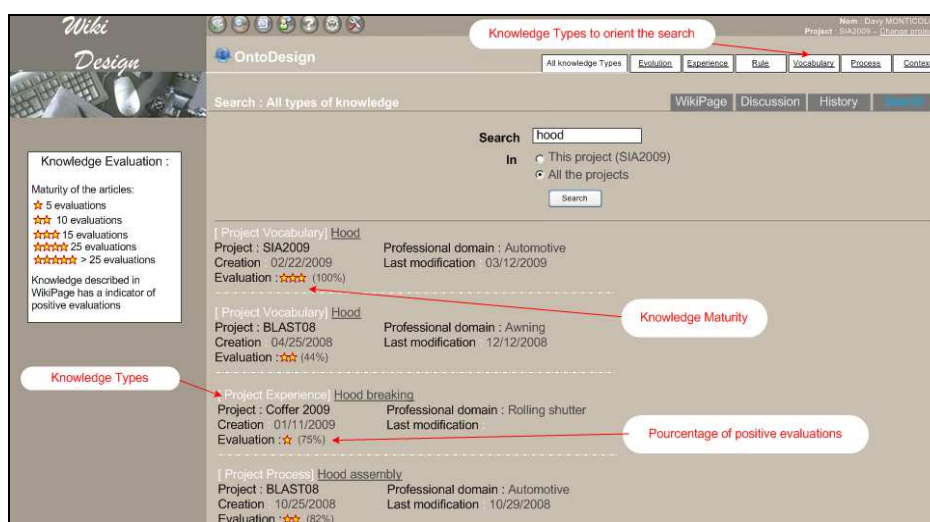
Wiki Design

OntoDesign

Knowledge Types to orient the search

Nom : Davy MONTICOL
Project : SIA2009 – Change proje

All knowledge Types | Evolution | Experience | Role | Vocabulary | Process | Contex

Search : All types of knowledge

WikiPage | Discussion | History | Search

Knowledge Evaluation :

Maturity of the articles:
☆ 5 evaluations
☆☆ 10 evaluations
☆☆☆ 15 evaluations
☆☆☆☆ 25 evaluations
☆☆☆☆☆ > 25 evaluations

Knowledge described in WikiPage has a indicator of positive evaluations

Search hood
In ○ This project (SIA2009)
◉ All the projects
Search

[ Project Vocabulary] Hood
Project : SIA2009 Professional domain : Automotive
Creation 02/22/2009 Last modification 03/12/2009
Evaluation :☆☆☆ (100%)

[ Project Vocabulary] Hood
Project : BLAST08 Professional domain : Awning
Creation 04/25/2008 Last modification 12/12/2008
Evaluation :☆☆ (44%)

Knowledge Maturity

Knowledge Types

[ Project Experience] Hood breaking
Project : Coffer 2009 Professional domain : Rolling shutter
Creation 01/11/2009 Last modification
Evaluation :☆ (75%)

Pourcentage of positive evaluations

[ Project Process] Hood assembly
Project : BLAST08 Professional domain : Automotive
Creation 10/25/2008 Last modification 10/29/2008
Evaluation :☆☆ (82%)